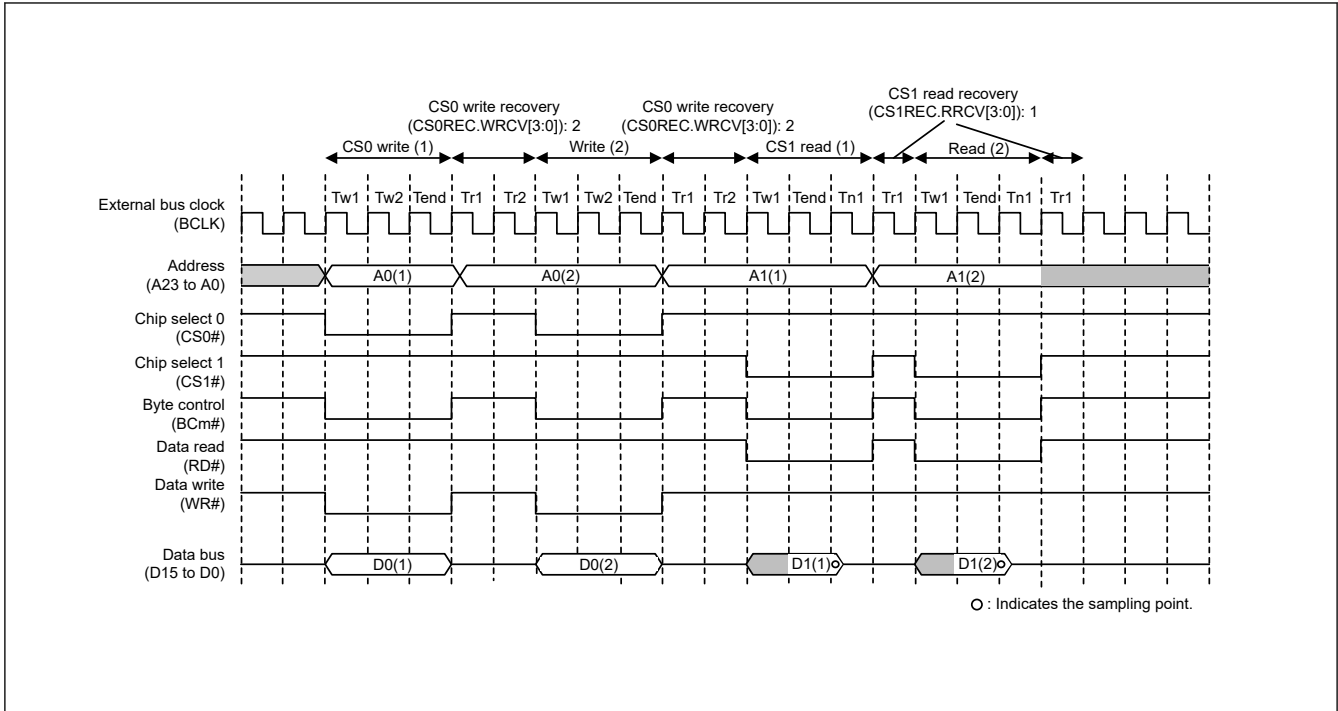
CS0 write recovery (CS0REC.WRCV[3:0]): 2
CS0 write recovery (CS0REC.WRCV[3:0]): 2
CS1 read recovery (CS1REC.RRCV[3:0]): 1

CS0 write (1)
Write (2)
CS1 read (1)
Read (2)

Tw1 Tw2 Tend Tr1 Tr2 Tw1 Tw2 Tend Tr1 Tr2 Tw1 Tend Tn1 Tr1 Tw1 Tend Tn1 Tr1

External bus clock (BCLK)

Address (A23 to A0)
A0(1)
A0(2)
A1(1)
A1(2)

Chip select 0 (CS0#)

Chip select 1 (CS1#)

Byte control (BCm#)

Data read (RD#)

Data write (WR#)

Data bus (D15 to D0)
D0(1)
D0(2)
D1(1)
D1(2)

○ : Indicates the sampling point.